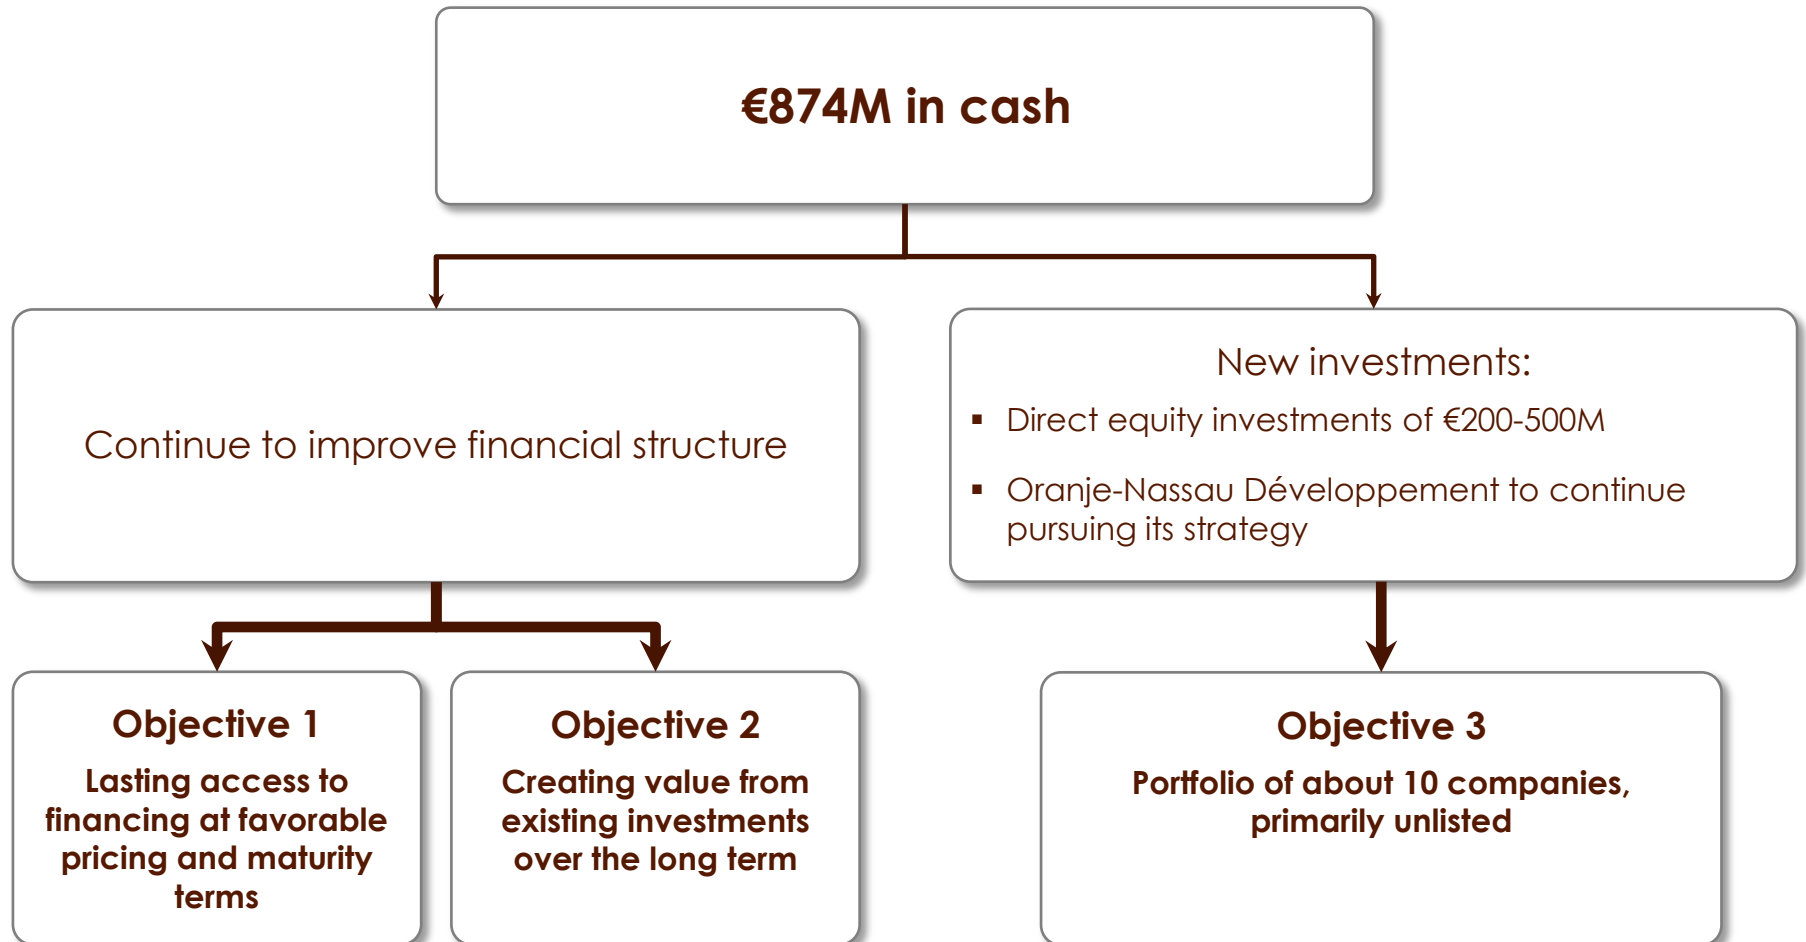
€874M in cash

Continue to improve financial structure

New investments:

- Direct equity investments of €200-500M
- Oranje-Nassau Développement to continue pursuing its strategy

Objective 1

Lasting access to financing at favorable pricing and maturity terms

Objective 2

Creating value from existing investments over the long term

Objective 3

Portfolio of about 10 companies, primarily unlisted